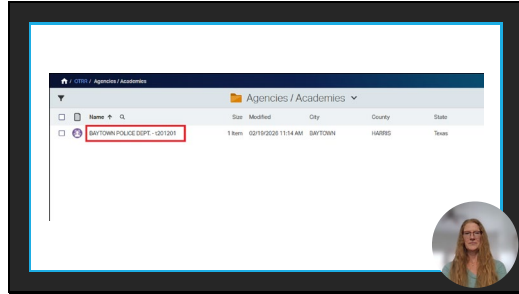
/ OTRR / Agencies / Academies

Agencies / Academies

| | | Name ↑ | Size | Modified | City | County | State |
|---|---|---|---|---|---|---|---|
| | | BAYTOWN POLICE DEPT - t201201 | 1 Item | 02/19/2026 11:14 AM | BAYTOWN | HARRIS | Texas |